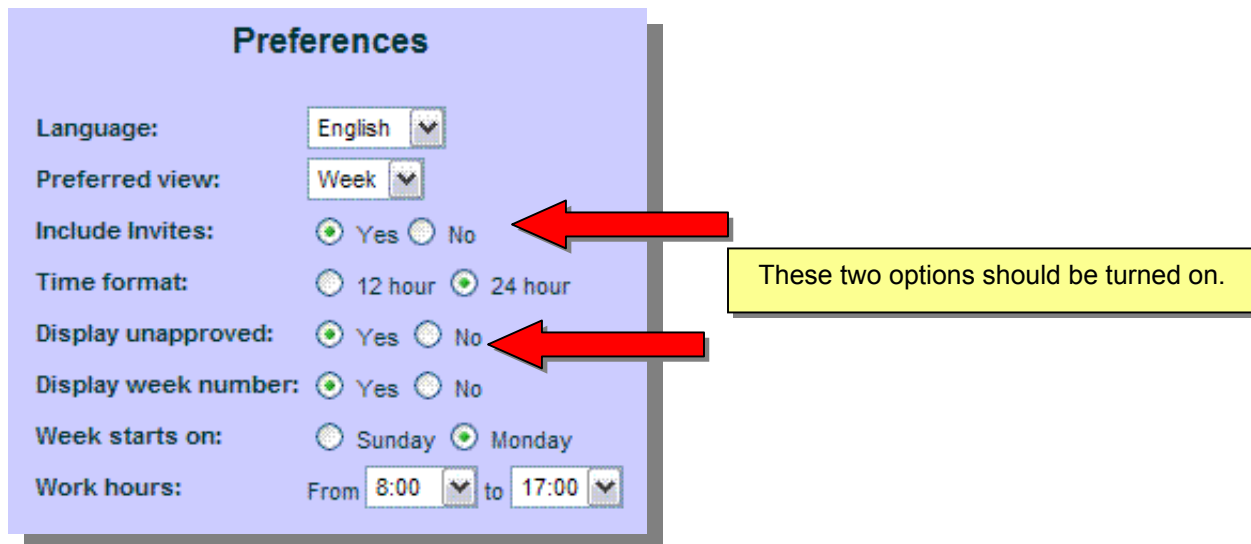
Preferences

Language: English

Preferred view: Week

Include Invites: Yes No

Time format: 12 hour 24 hour

Display unapproved: Yes No

Display week number: Yes No

Week starts on: Sunday Monday

Work hours: From 8:00 to 17:00

These two options should be turned on.